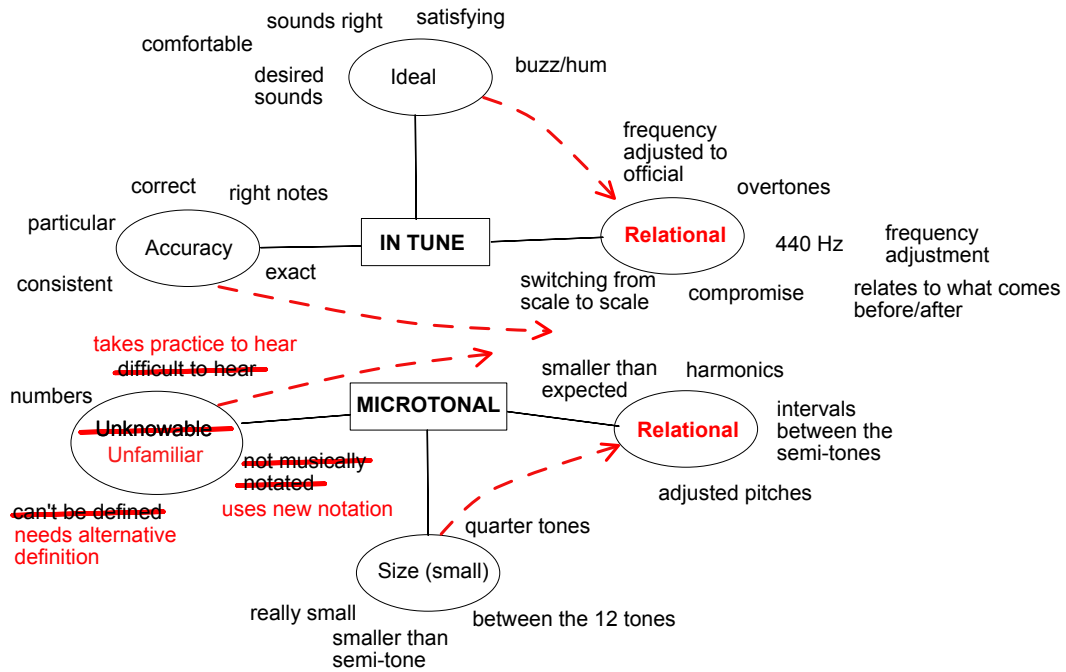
sounds right
satisfying
comfortable
desired sounds
Ideal
buzz/hum
frequency adjusted to official
correct
right notes
overtones
particular
Accuracy
IN TUNE
Relational
440 Hz
frequency adjustment
consistent
exact
switching from scale to scale
compromise
relates to what comes before/after
takes practice to hear
difficult to hear
smaller than expected
harmonics
numbers
MICROTONAL
Unknowable
Unfamiliar
Relational
intervals between the semi-tones
not musically notated
uses new notation
adjusted pitches
can't be defined
needs alternative definition
quarter tones
Size (small)
really small
smaller than semi-tone
between the 12 tones